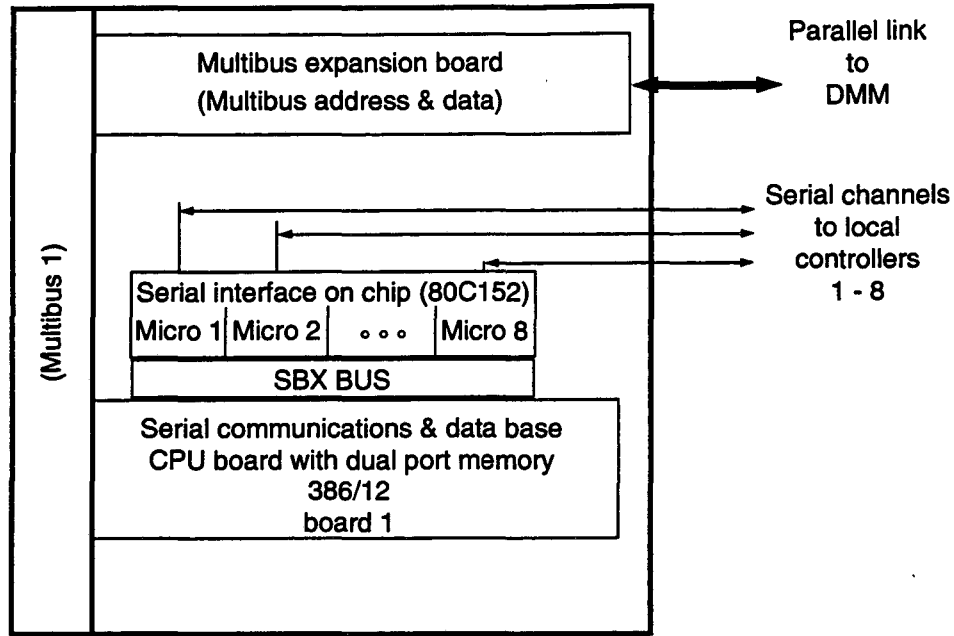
(Multibus 1)

Multibus expansion board
(Multibus address & data)

Parallel link
to
DMM

Serial channels
to local
controllers
1 - 8

Serial interface on chip (80C152)

Micro 1 | Micro 2 | ∘ ∘ ∘ | Micro 8

SBX BUS

Serial communications & data base
CPU board with dual port memory
386/12
board 1